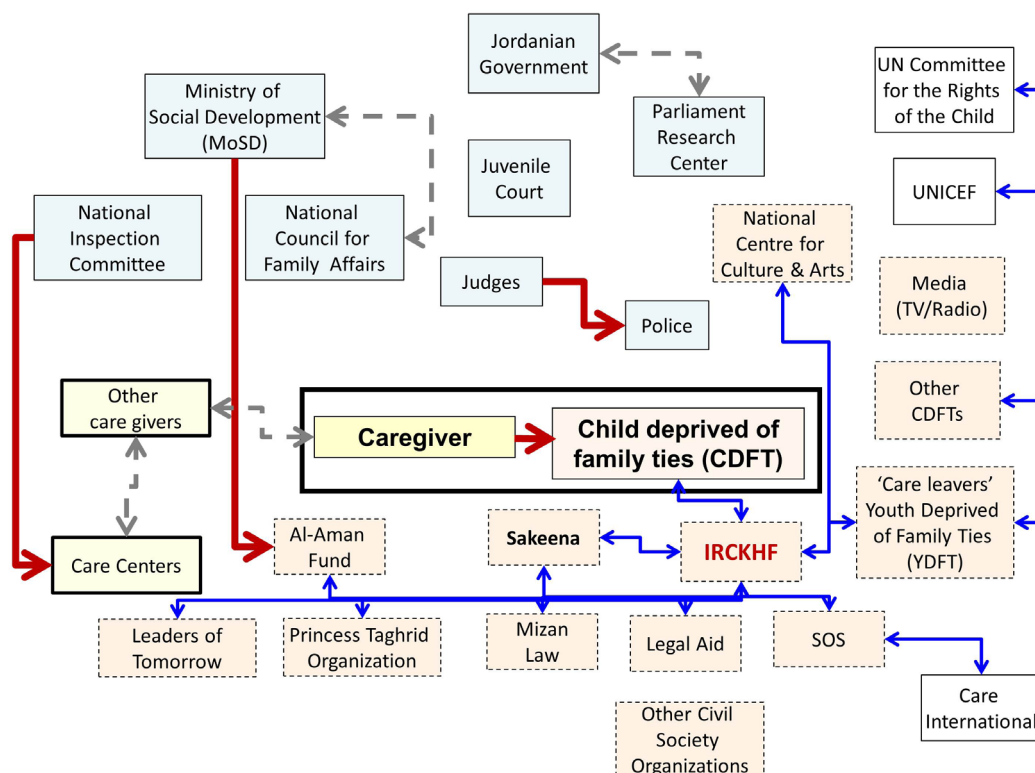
Jordanian Government

Parliament Research Center

UN Committee for the Rights of the Child

Ministry of Social Development (MoSD)

Juvenile Court

UNICEF

National Inspection Committee

National Council for Family Affairs

National Centre for Culture & Arts

Judges

Police

Media (TV/Radio)

Other care givers

Caregiver

Child deprived of family ties (CDFT)

Other CDFTs

'Care leavers' Youth Deprived of Family Ties (YDFT)

Al-Aman Fund

Sakeena

IRCKHF

Care Centers

Leaders of Tomorrow

Princess Taghrid Organization

Mizan Law

Legal Aid

SOS

Care International

Other Civil Society Organizations